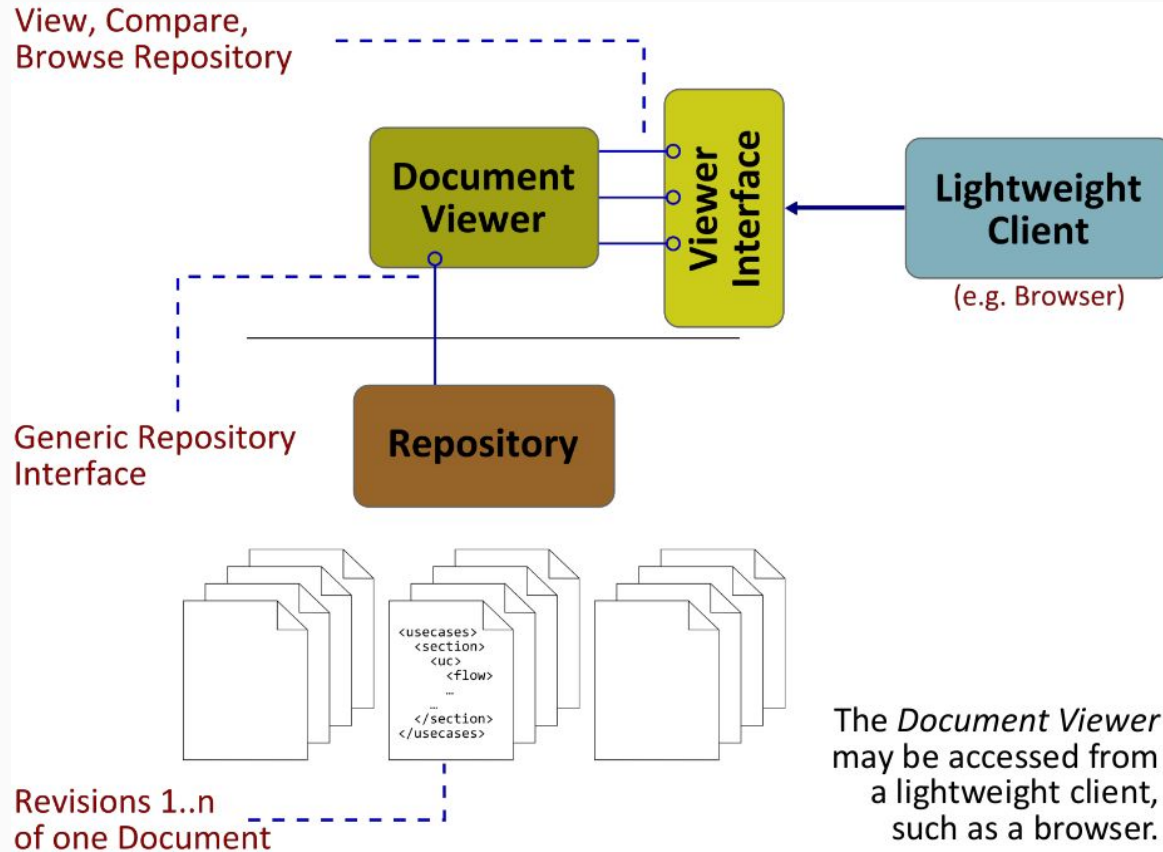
View, Compare, Browse Repository

Document Viewer

Viewer Interface

Lightweight Client

(e.g. Browser)

Generic Repository Interface

Repository

<usecases>
<section>
<uc>
<flow>
…
…
</section>
</usecases>

Revisions 1..n of one Document

The *Document Viewer* may be accessed from a lightweight client, such as a browser.